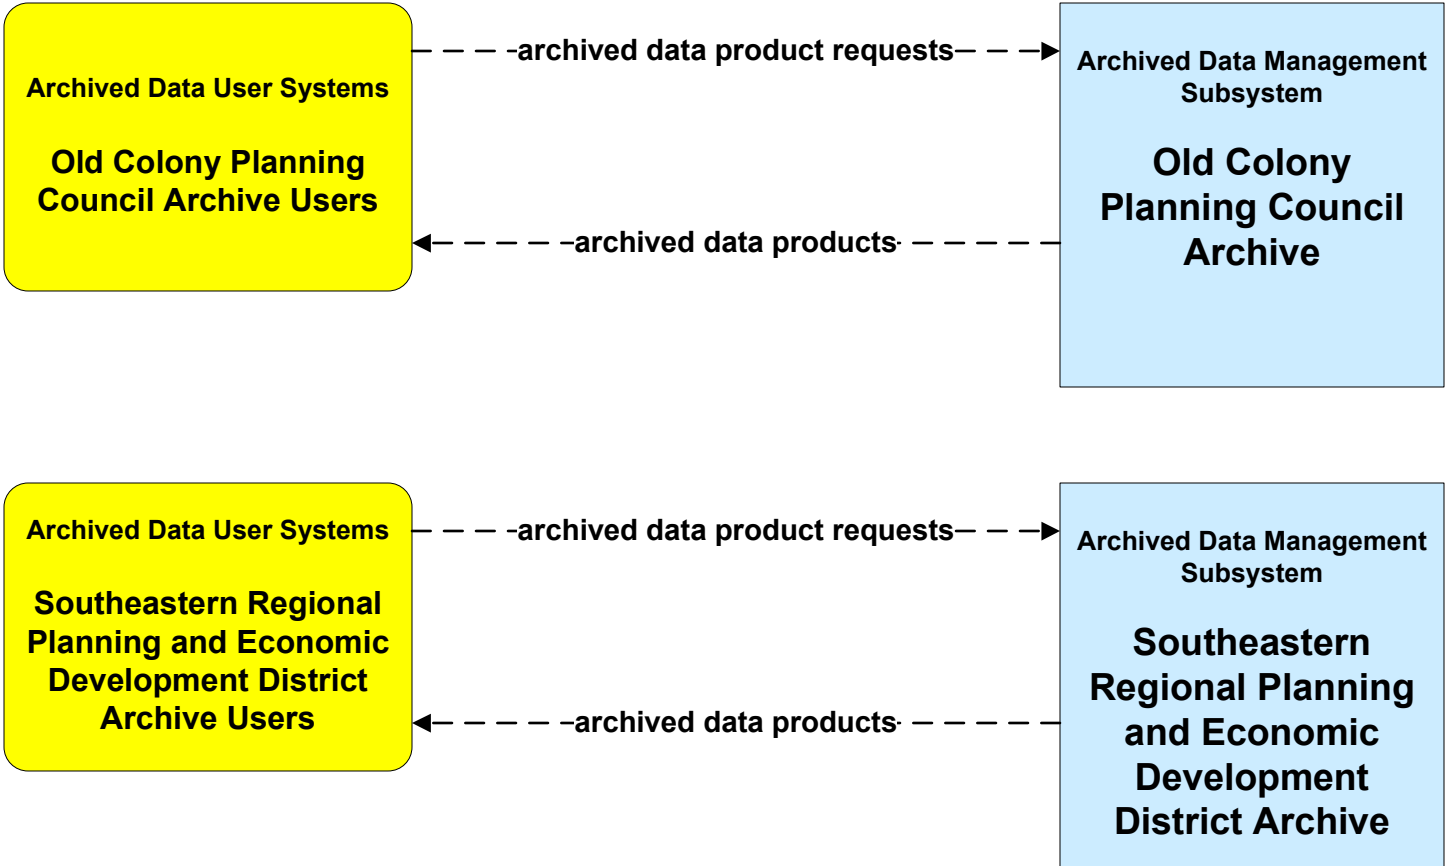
Archived Data User Systems

Old Colony Planning Council Archive Users

archived data product requests

Archived Data Management Subsystem

Old Colony Planning Council Archive

archived data products

Archived Data User Systems

Southeastern Regional Planning and Economic Development District Archive Users

archived data product requests

Archived Data Management Subsystem

Southeastern Regional Planning and Economic Development District Archive

archived data products